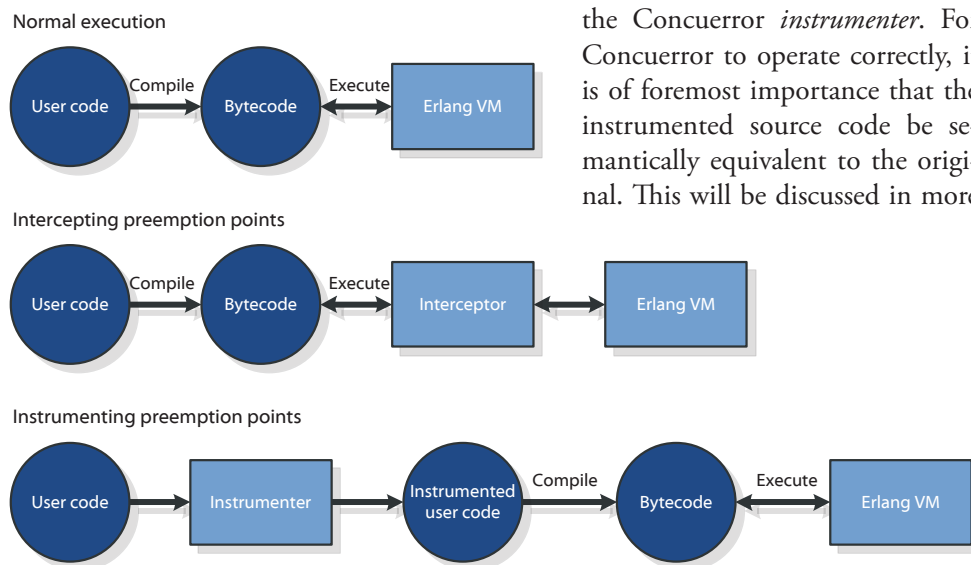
Normal execution

User code

Compile

Bytecode

Execute

Erlang VM

the Concuerror *instrumenter*. Fo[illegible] Concuerror to operate correctly, i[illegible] is of foremost importance that th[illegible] instrumented source code be se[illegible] mantically equivalent to the origi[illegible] nal. This will be discussed in mor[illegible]

Intercepting preemption points

User code

Compile

Bytecode

Execute

Interceptor

Erlang VM

Instrumenting preemption points

User code

Instrumenter

Instrumented user code

Compile

Bytecode

Execute

Erlang VM